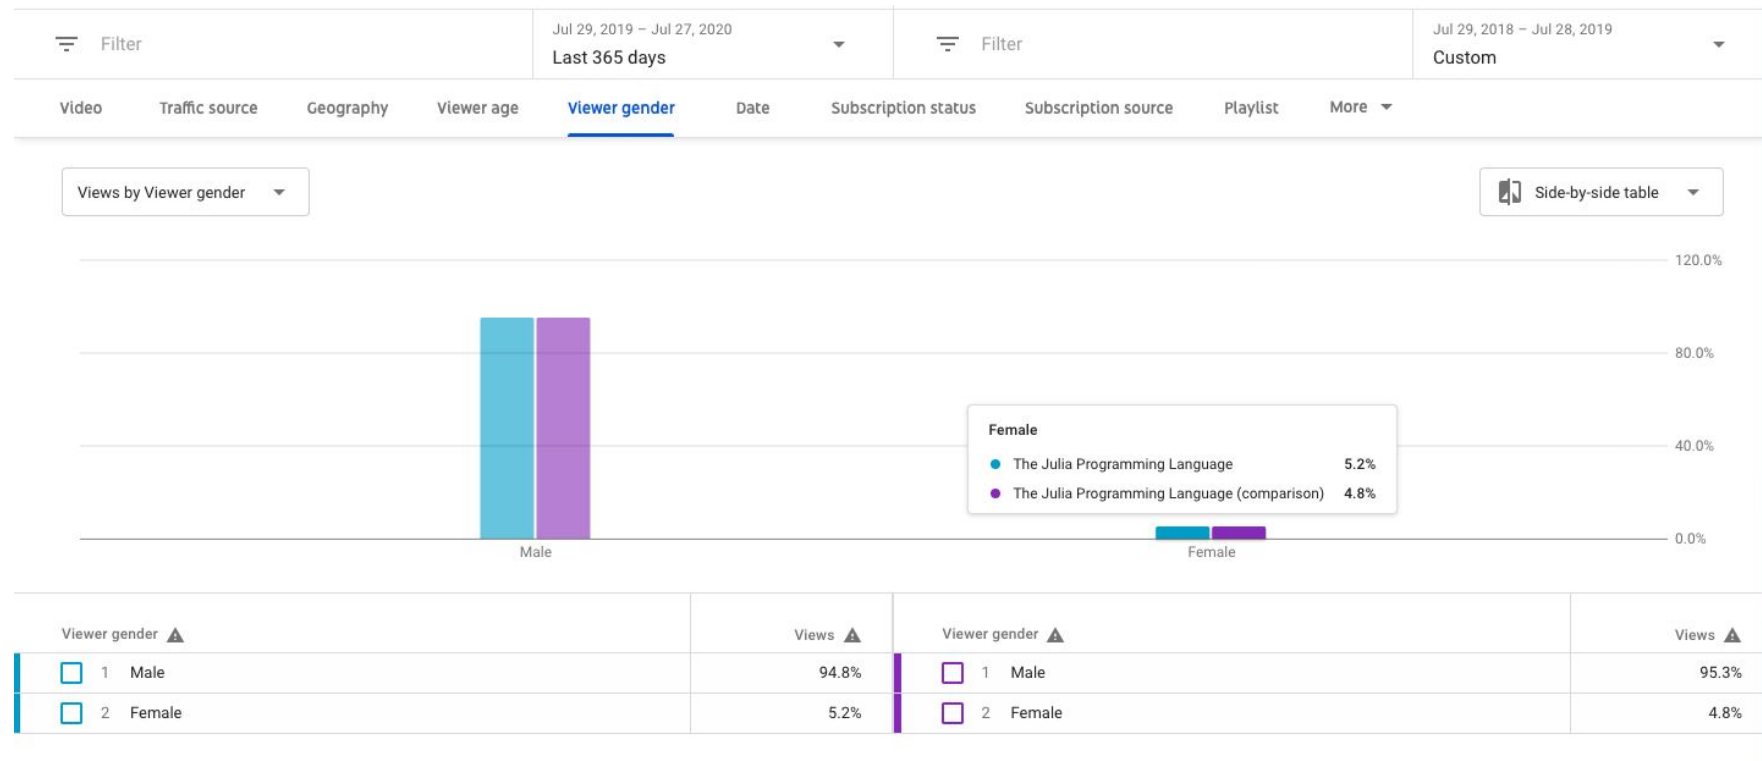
Filter

Jul 29, 2019 – Jul 27, 2020
Last 365 days

Filter

Jul 29, 2018 – Jul 28, 2019
Custom

Video Traffic source Geography Viewer age Viewer gender Date Subscription status Subscription source Playlist More

Views by Viewer gender

Side-by-side table

120.0%
80.0%
40.0%
0.0%

Female
The Julia Programming Language 5.2%
The Julia Programming Language (comparison) 4.8%

Male
Female

| Viewer gender | Views |
|---|---|
| 1 Male | 94.8% |
| 2 Female | 5.2% |

| Viewer gender | Views |
|---|---|
| 1 Male | 95.3% |
| 2 Female | 4.8% |